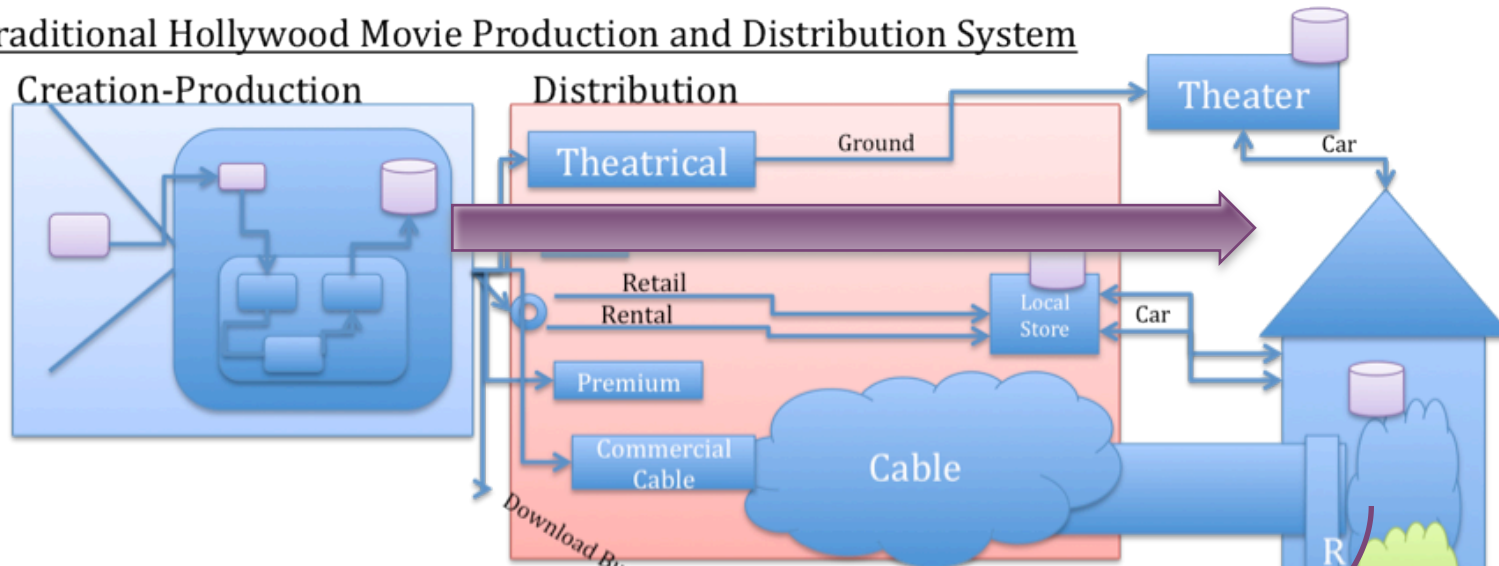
raditional Hollywood Movie Production and Distribution System

Creation-Production

Distribution

Theater

Theatrical

Ground

Car

Retail

Rental

Local Store

Car

Premium

Commercial Cable

Cable

Download B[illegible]

R